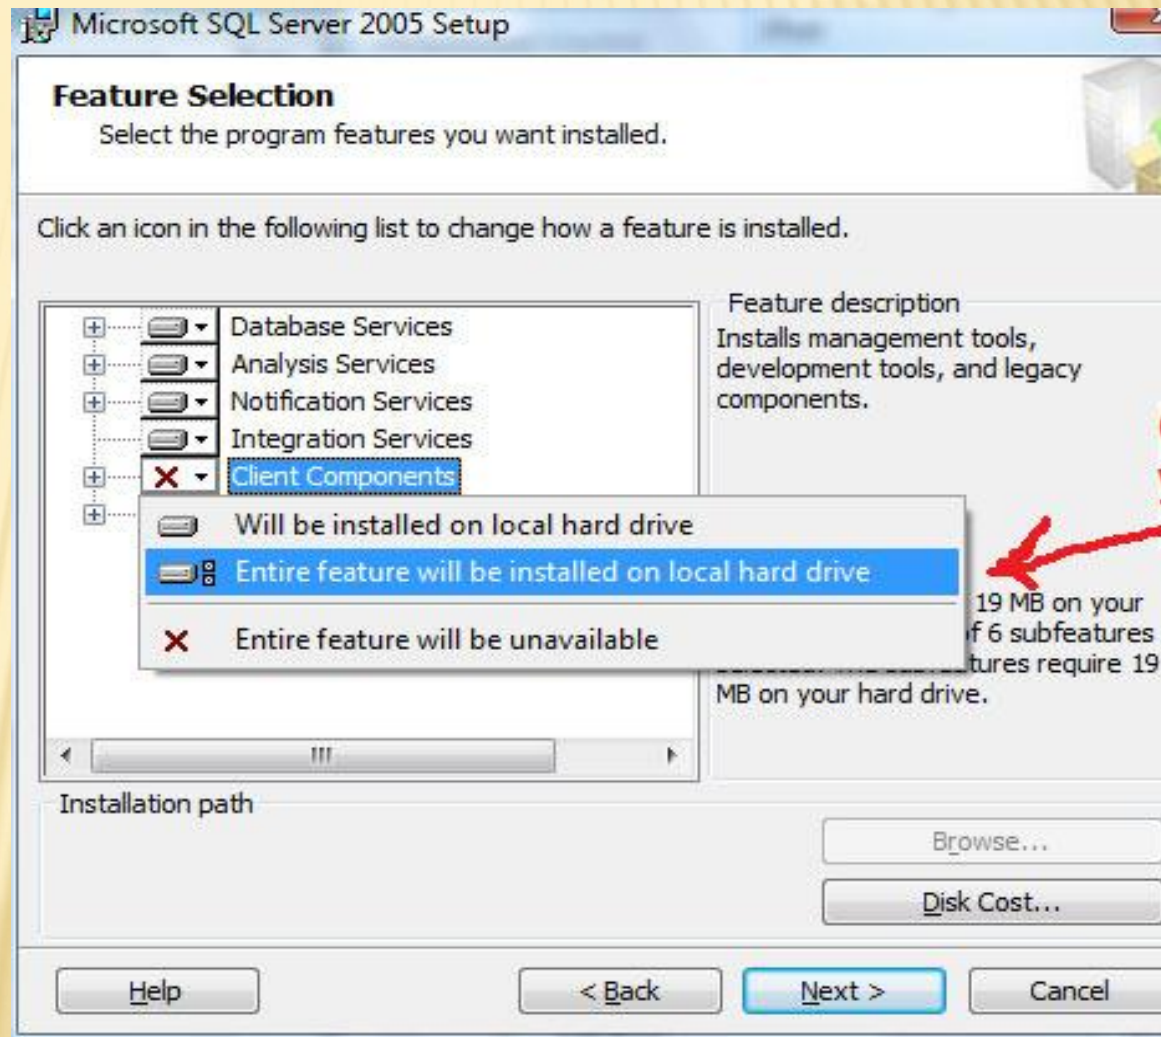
Microsoft SQL Server 2005 Setup

Feature Selection
Select the program features you want installed.

Click an icon in the following list to change how a feature is installed.

Database Services
Analysis Services
Notification Services
Integration Services
Client Components

Will be installed on local hard drive
Entire feature will be installed on local hard drive
Entire feature will be unavailable

Feature description
Installs management tools, development tools, and legacy components.

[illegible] 19 MB on your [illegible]f 6 subfeatures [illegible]tures require 19 MB on your hard drive.

Installation path

Browse...
Disk Cost...

Help
< Back
Next >
Cancel